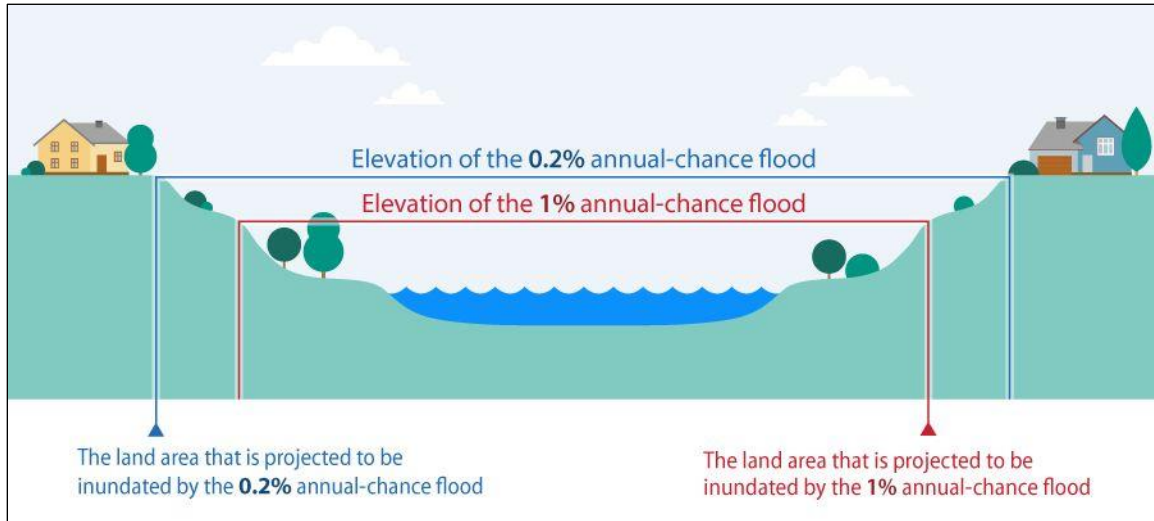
Elevation of the **0.2%** annual-chance flood

Elevation of the **1%** annual-chance flood

The land area that is projected to be inundated by the **0.2%** annual-chance flood

The land area that is projected to be inundated by the **1%** annual-chance flood